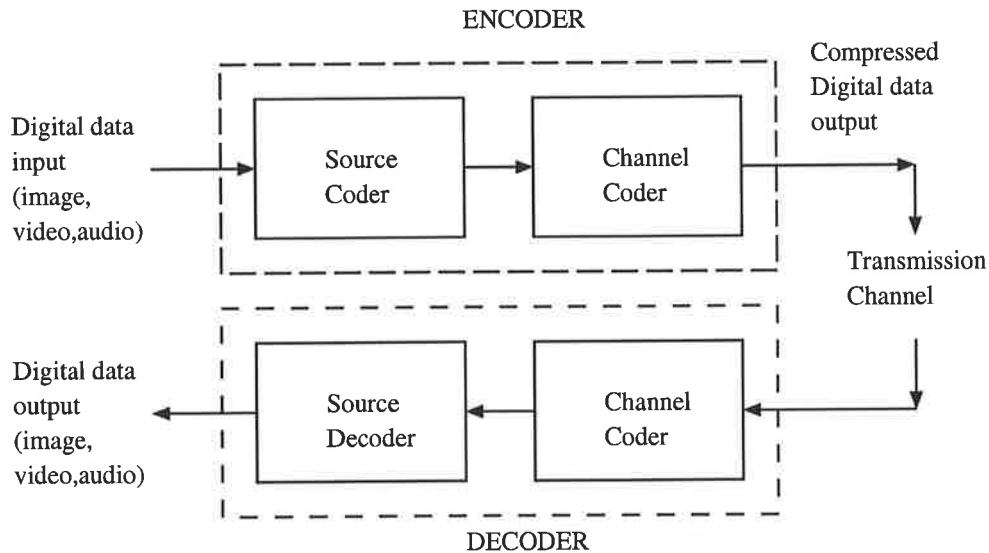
ENCODER

Digital data input (image, video,audio)

Source Coder

Channel Coder

Compressed Digital data output

Transmission Channel

Digital data output (image, video,audio)

Source Decoder

Channel Coder

DECODER